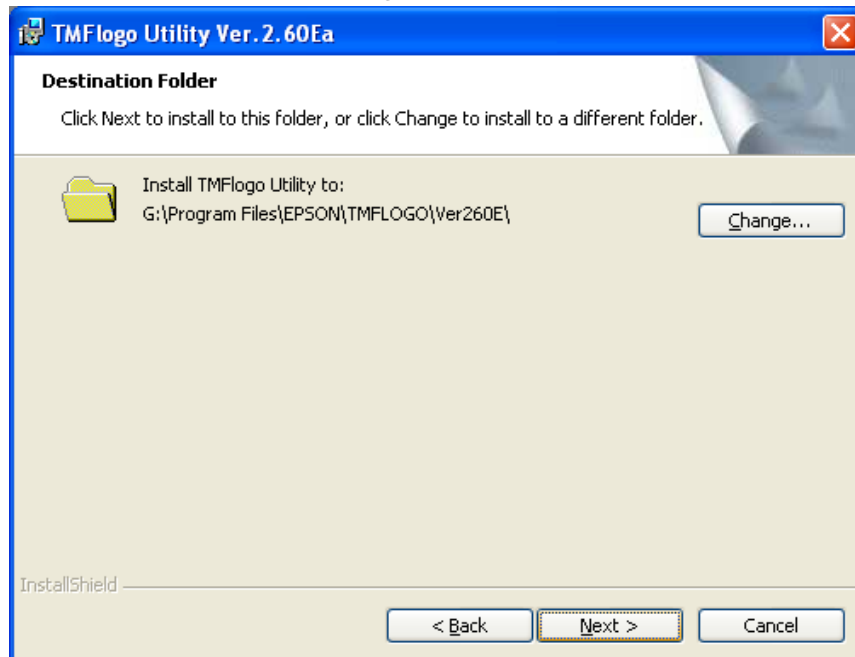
TMFlogo Utility Ver.2.60Ea

Destination Folder

Click Next to install to this folder, or click Change to install to a different folder.

Install TMFlogo Utility to:
G:\Program Files\EPSON\TMFLOGO\Ver260E\

Change...

InstallShield

< Back

Next >

Cancel